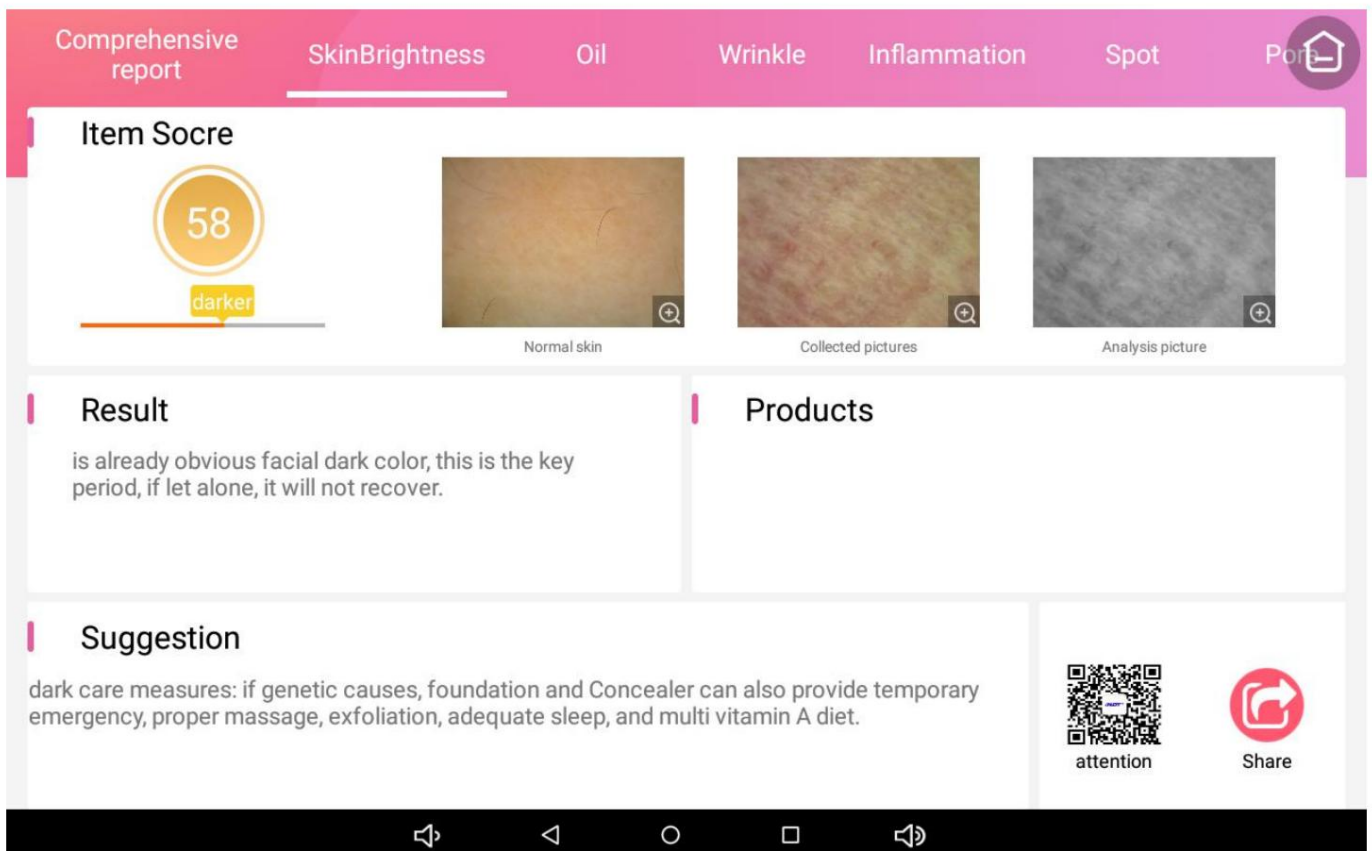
Comprehensive report SkinBrightness Oil Wrinkle Inflammation Spot Pore

Item Socre

58

darker

Normal skin

Collected pictures

Analysis picture

Result

is already obvious facial dark color, this is the key period, if let alone, it will not recover.

Products

Suggestion

dark care measures: if genetic causes, foundation and Concealer can also provide temporary emergency, proper massage, exfoliation, adequate sleep, and multi vitamin A diet.

attention

Share